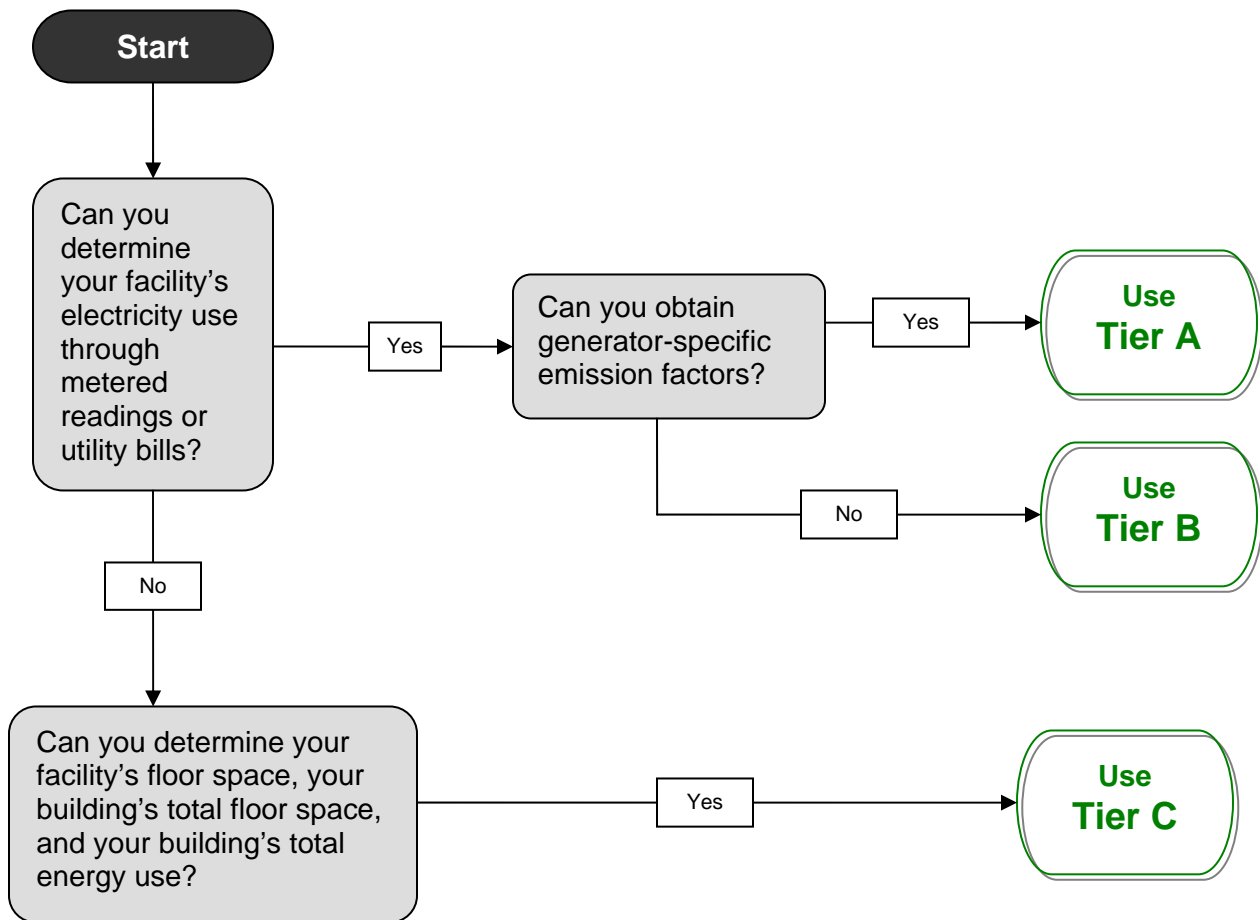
Start

Can you determine your facility's electricity use through metered readings or utility bills?

Yes

Can you obtain generator-specific emission factors?

Yes

Use
Tier A

No

Use
Tier B

No

Can you determine your facility's floor space, your building's total floor space, and your building's total energy use?

Yes

Use
Tier C